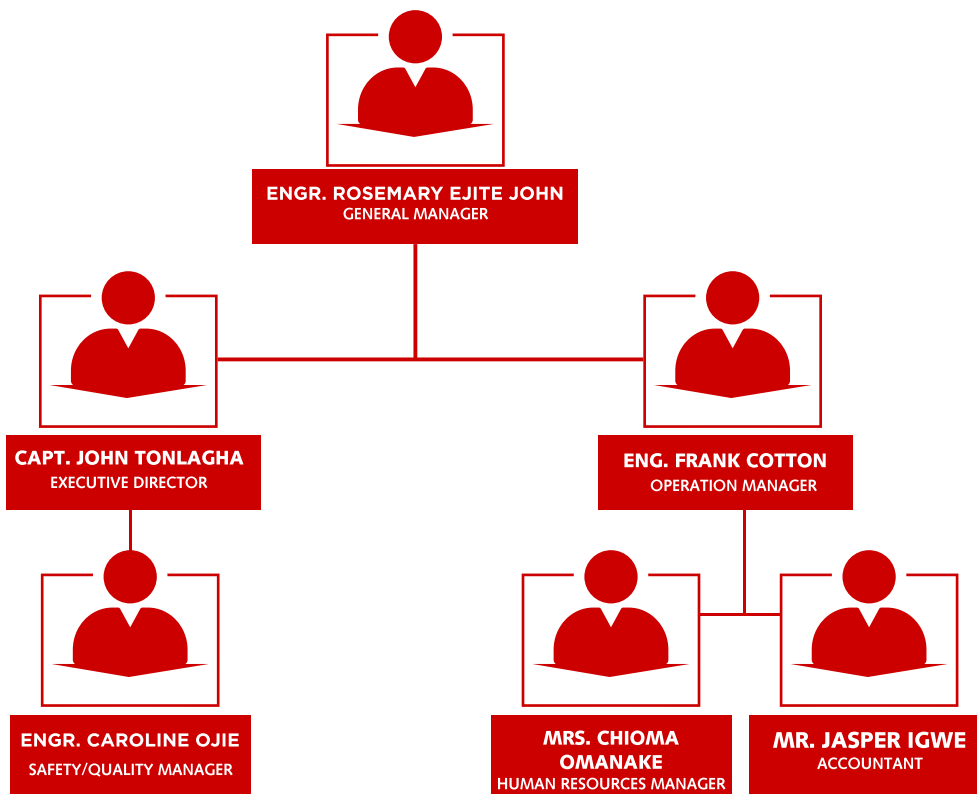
ENGR. ROSEMARY EJITE JOHN
GENERAL MANAGER

CAPT. JOHN TONLAGHA
EXECUTIVE DIRECTOR

ENG. FRANK COTTON
OPERATION MANAGER

ENGR. CAROLINE OJIE
SAFETY/QUALITY MANAGER

MRS. CHIOMA OMANAKE
HUMAN RESOURCES MANAGER

MR. JASPER IGWE
ACCOUNTANT